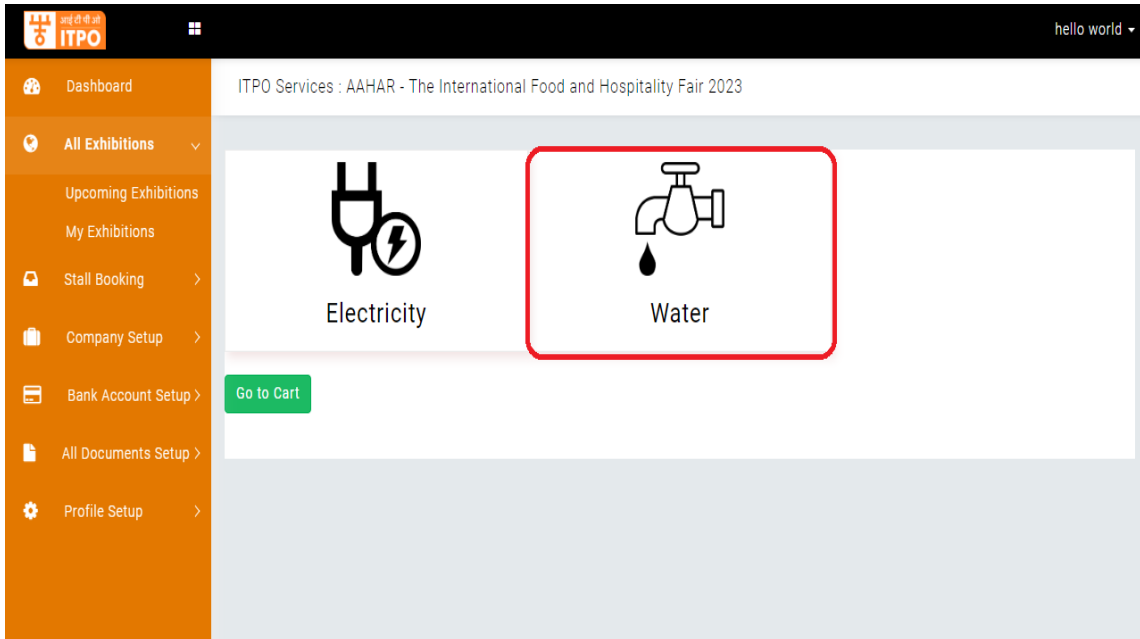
आईटीपीओ ITPO

hello world

Dashboard

All Exhibitions

Upcoming Exhibitions

My Exhibitions

Stall Booking

Company Setup

Bank Account Setup

All Documents Setup

Profile Setup

ITPO Services : AAHAR - The International Food and Hospitality Fair 2023

Electricity

Water

Go to Cart